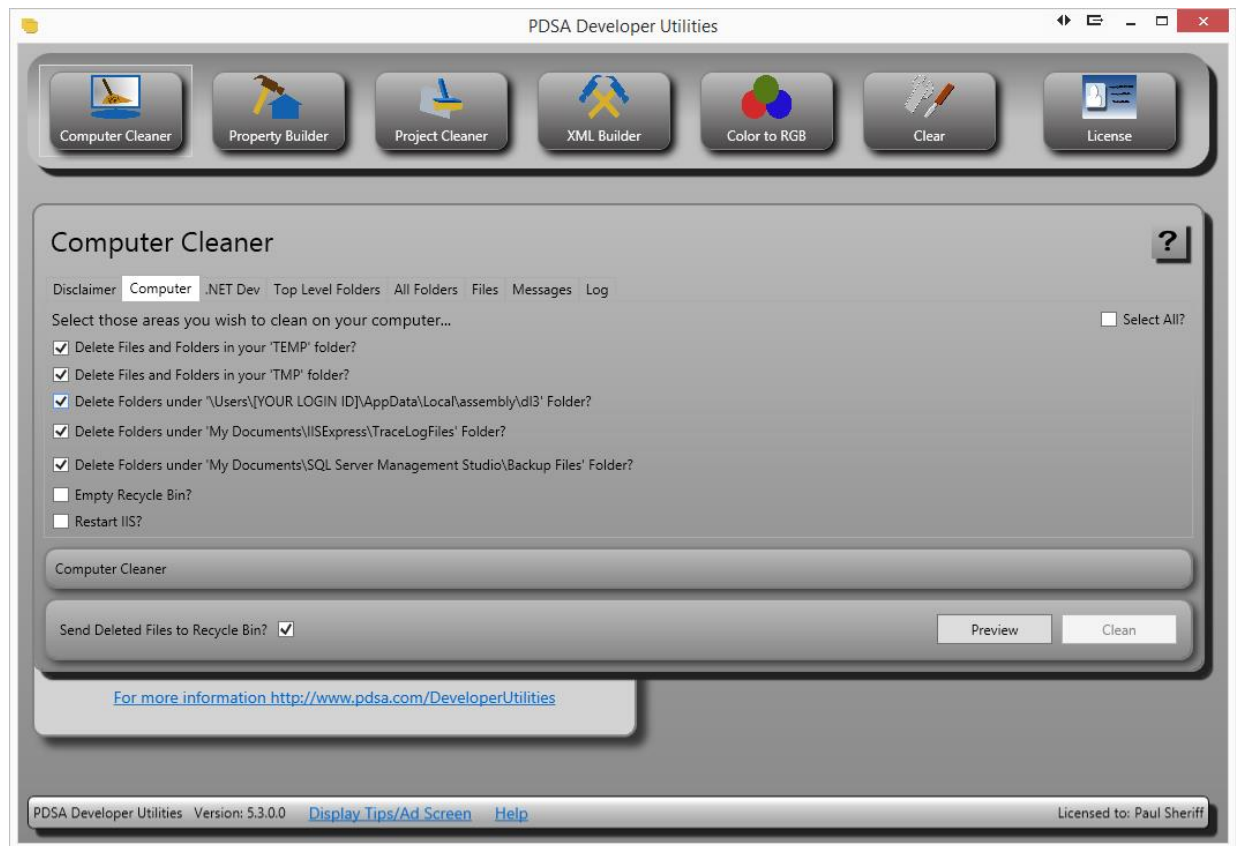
PDSA Developer Utilities

Computer Cleaner
Property Builder
Project Cleaner
XML Builder
Color to RGB
Clear
License

Computer Cleaner

?

Disclaimer
Computer
.NET Dev
Top Level Folders
All Folders
Files
Messages
Log

Select those areas you wish to clean on your computer...

Select All?

Delete Files and Folders in your 'TEMP' folder?
Delete Files and Folders in your 'TMP' folder?
Delete Folders under '\Users\[YOUR LOGIN ID]\AppData\Local\assembly\dl3' Folder?
Delete Folders under 'My Documents\IISExpress\TraceLogFiles' Folder?
Delete Folders under 'My Documents\SQL Server Management Studio\Backup Files' Folder?
Empty Recycle Bin?
Restart IIS?

Computer Cleaner

Send Deleted Files to Recycle Bin?

Preview
Clean

For more information http://www.pdsa.com/DeveloperUtilities

PDSA Developer Utilities Version: 5.3.0.0
Display Tips/Ad Screen
Help
Licensed to: Paul Sheriff